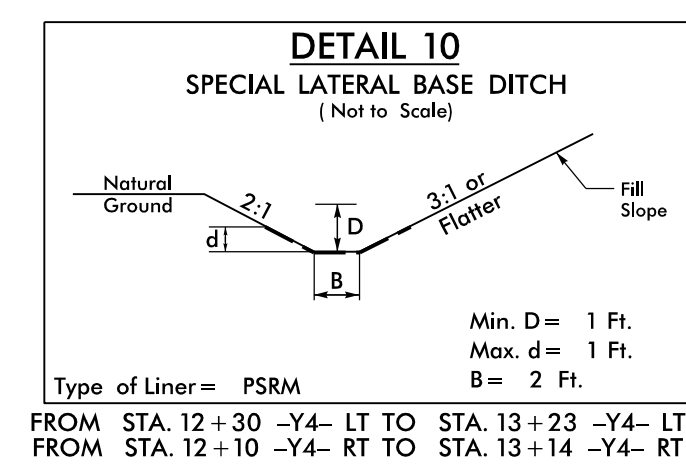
DETAIL 10
SPECIAL LATERAL BASE DITCH
( Not to Scale)

Natural Ground

2:1

d

D

B

3:1 or Flatter

Fill Slope

Min. D = 1 Ft.
Max. d = 1 Ft.
B = 2 Ft.

Type of Liner = PSRM

FROM STA. 12 + 30 –Y4– LT TO STA. 13 + 23 –Y4– LT
FROM STA. 12 + 10 –Y4– RT TO STA. 13 + 14 –Y4– RT